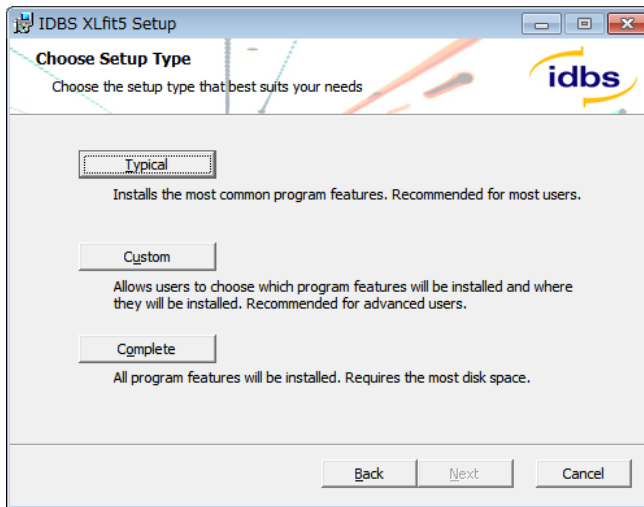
IDBS XLfit5 Setup

Choose Setup Type

Choose the setup type that best suits your needs

idbs

Typical

Installs the most common program features. Recommended for most users.

Custom

Allows users to choose which program features will be installed and where they will be installed. Recommended for advanced users.

Complete

All program features will be installed. Requires the most disk space.

Back

Next

Cancel